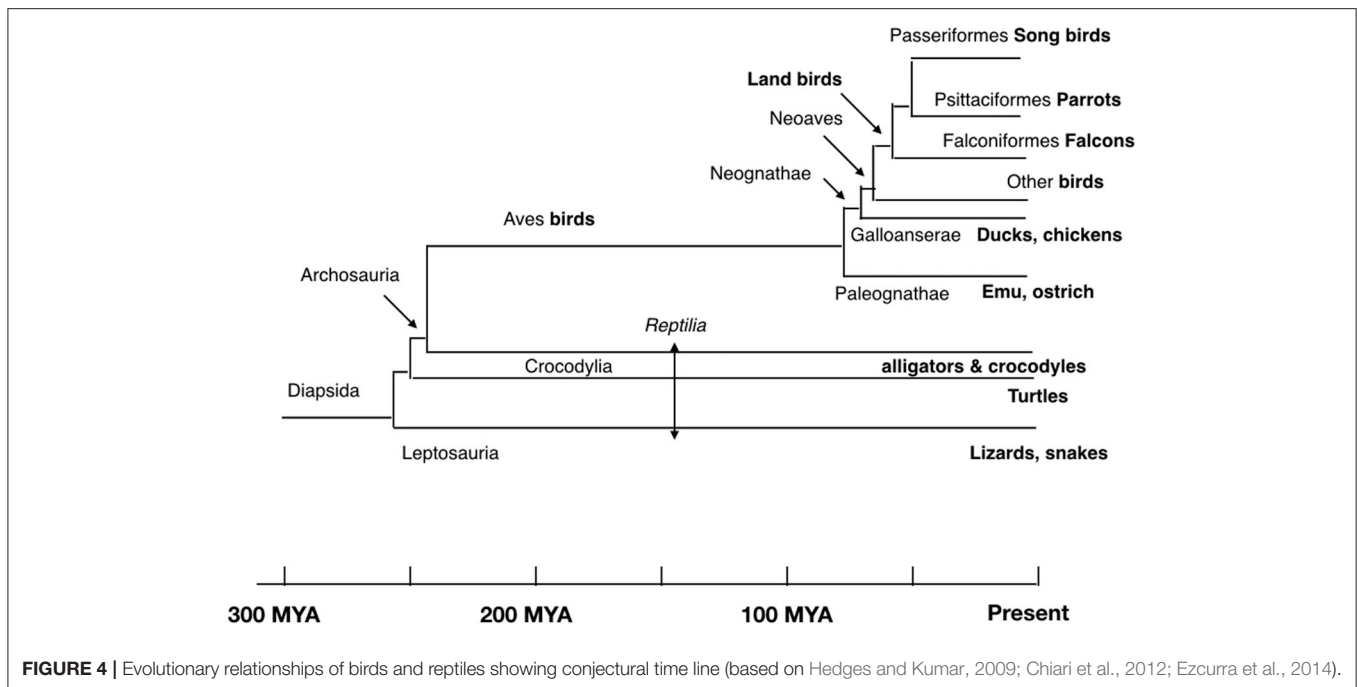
Passeriformes **Song birds**

**Land birds**

Psittaciformes **Parrots**

Neoaves

Falconiformes **Falcons**

Neognathae

Other **birds**

Aves **birds**

Galloanserae **Ducks, chickens**

Archosauria

Paleognathae **Emu, ostrich**

*Reptilia*

Crocodylia **alligators & crocodyles**

Diapsida

**Turtles**

Leptosauria **Lizards, snakes**

**300 MYA** **200 MYA** **100 MYA** **Present**

**FIGURE 4 |** Evolutionary relationships of birds and reptiles showing conjectural time line (based on Hedges and Kumar, 2009; Chiari et al., 2012; Ezcurra et al., 2014).